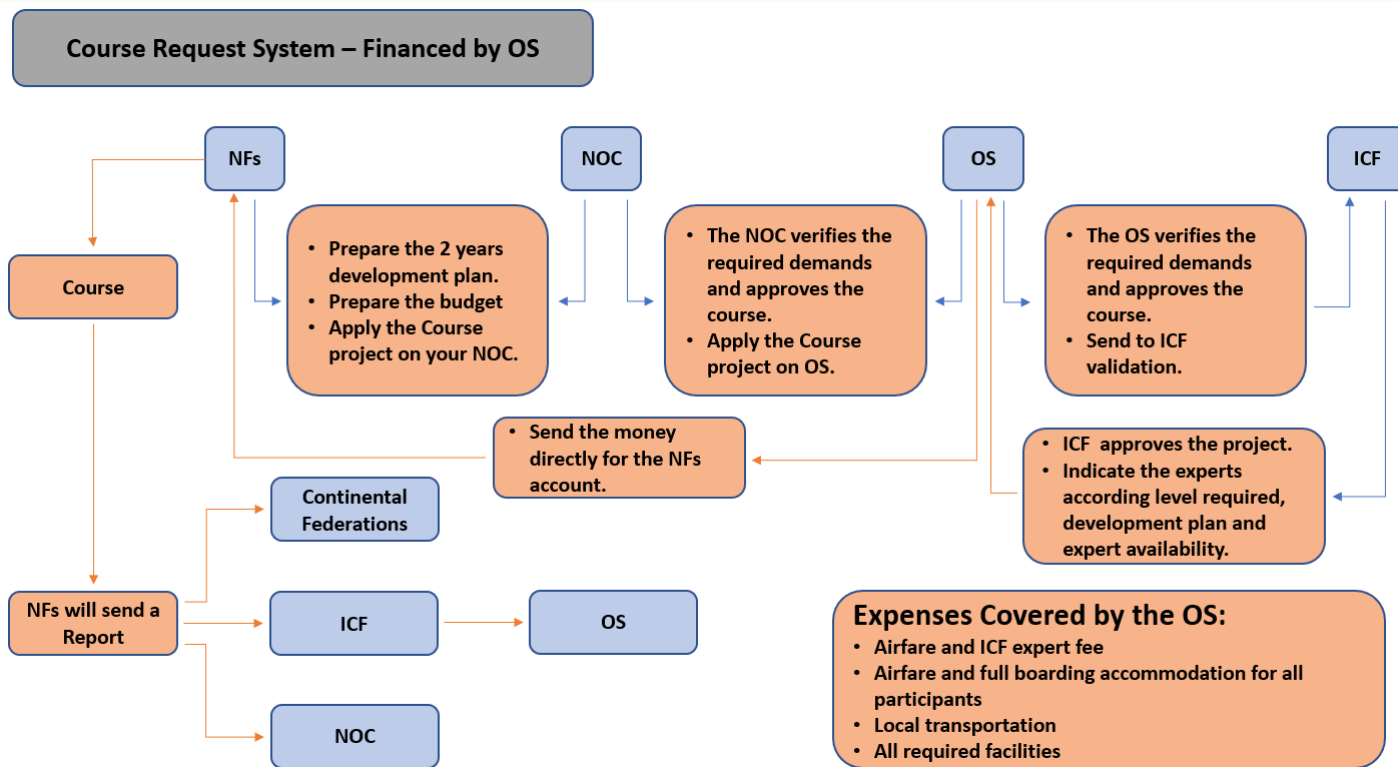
Course Request System – Financed by OS

NFs

NOC

OS

ICF

Course

• Prepare the 2 years development plan.
• Prepare the budget
• Apply the Course project on your NOC.

• The NOC verifies the required demands and approves the course.
• Apply the Course project on OS.

• The OS verifies the required demands and approves the course.
• Send to ICF validation.

• Send the money directly for the NFs account.

• ICF approves the project.
• Indicate the experts according level required, development plan and expert availability.

Continental Federations

NFs will send a Report

ICF

OS

NOC

Expenses Covered by the OS:
• Airfare and ICF expert fee
• Airfare and full boarding accommodation for all participants
• Local transportation
• All required facilities